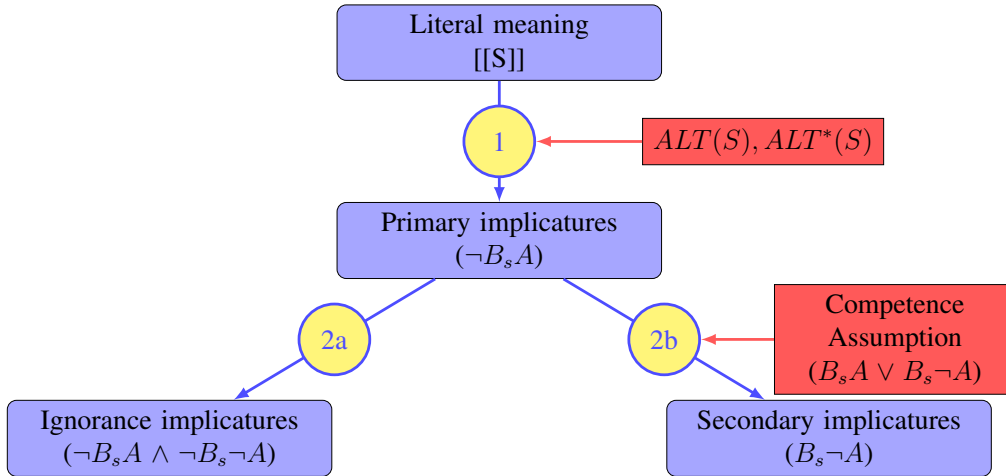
Literal meaning
[[S]]

1

$ALT(S), ALT^*(S)$

Primary implicatures
$(\neg B_s A)$

2a

2b

Competence Assumption
$(B_s A \vee B_s \neg A)$

Ignorance implicatures
$(\neg B_s A \wedge \neg B_s \neg A)$

Secondary implicatures
$(B_s \neg A)$